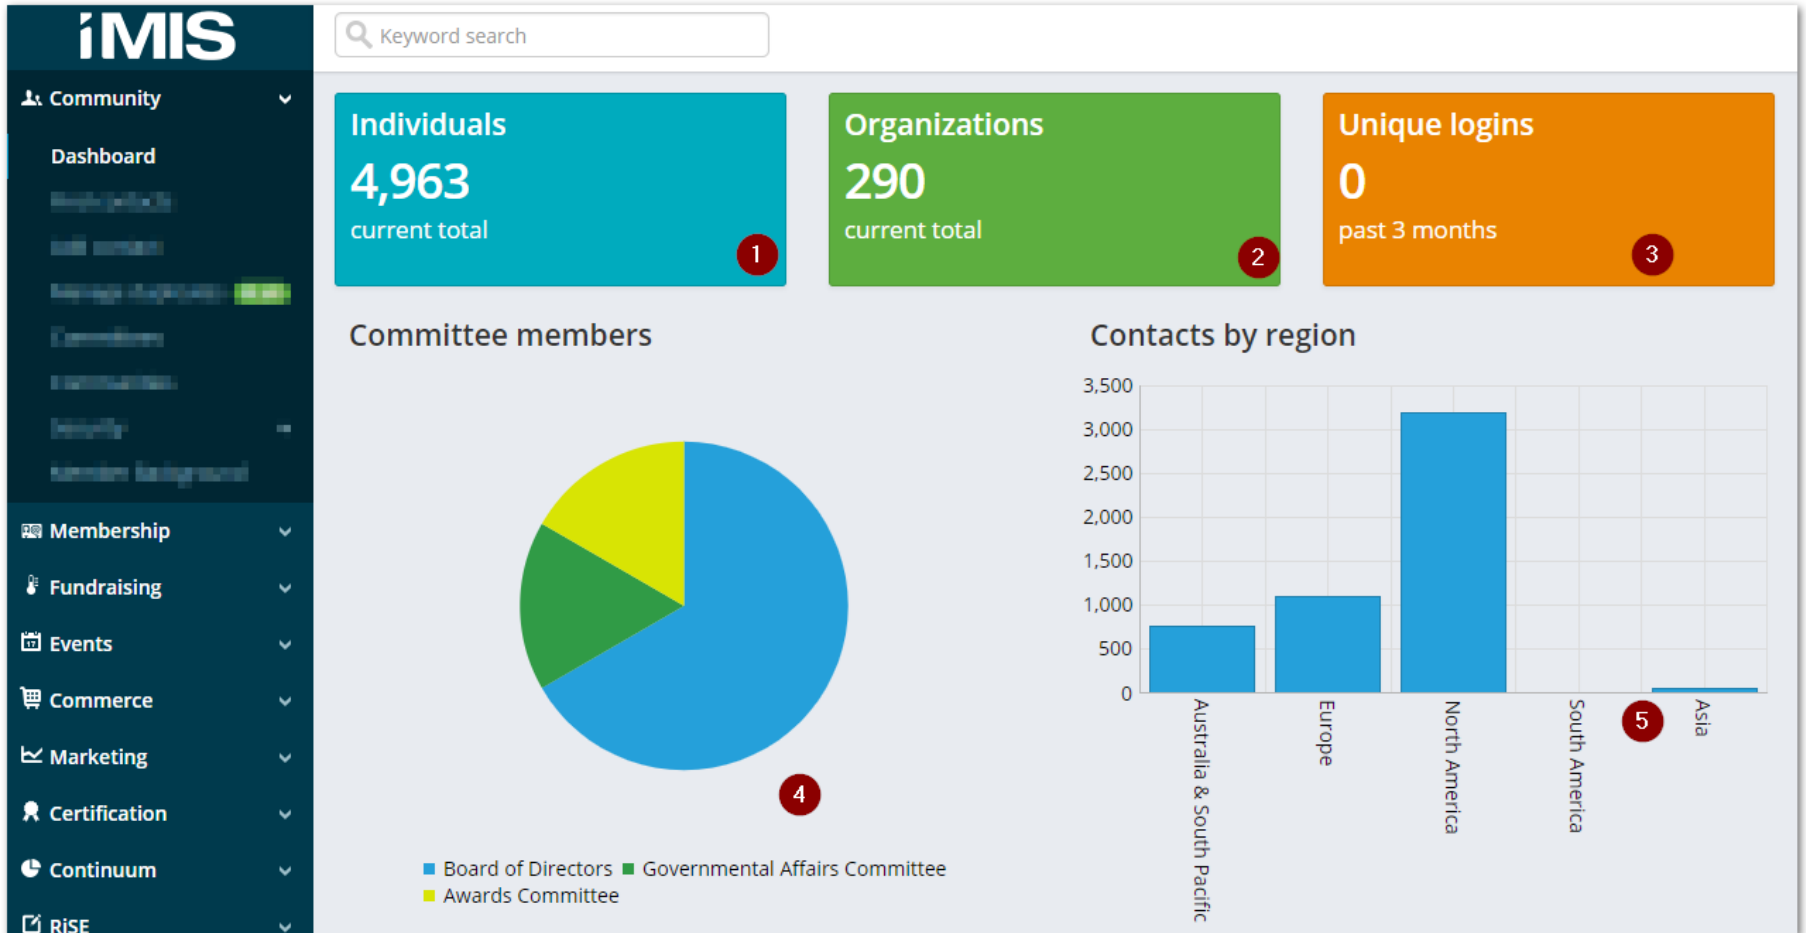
iMIS

Keyword search

Community
Dashboard
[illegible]
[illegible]
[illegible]
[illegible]
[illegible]
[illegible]
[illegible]
Membership
Fundraising
Events
Commerce
Marketing
Certification
Continuum
RiSE

Individuals
4,963
current total
1

Organizations
290
current total
2

Unique logins
0
past 3 months
3

Committee members

4

Board of Directors
Governmental Affairs Committee
Awards Committee

Contacts by region

3,500
3,000
2,500
2,000
1,500
1,000
500
0

Australia & South Pacific
Europe
North America
South America
Asia

5